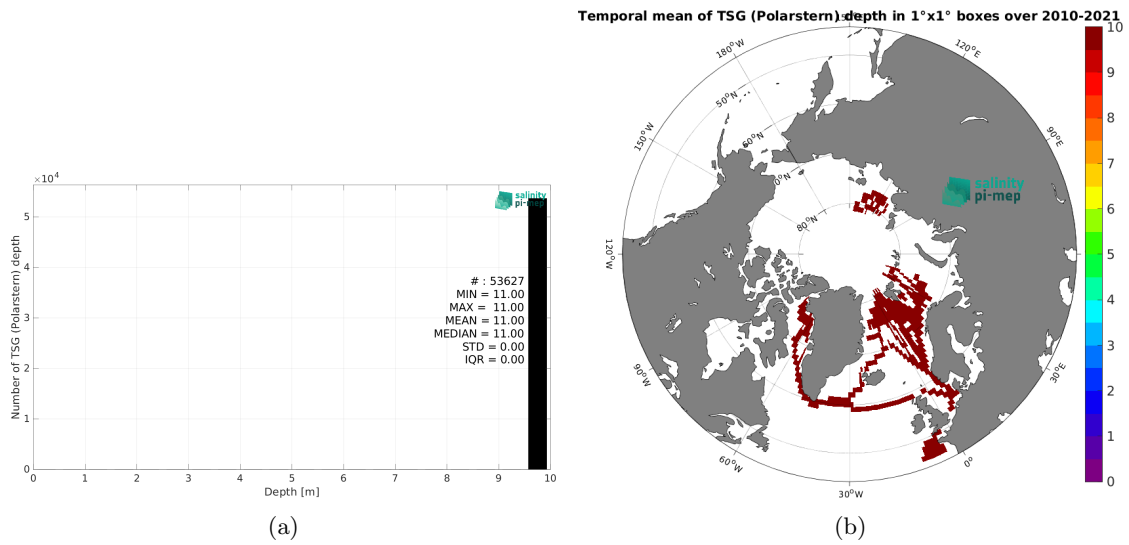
$\times10^4$

salinity pi-mep

Number of TSG (Polarstern) depth

5
4
3
2
1
0

# : 53627
MIN = 11.00
MAX = 11.00
MEAN = 11.00
MEDIAN = 11.00
STD = 0.00
IQR = 0.00

0 1 2 3 4 5 6 7 8 9 10

Depth [m]

(a)

Temporal mean of TSG (Polarstern) depth in 1°x1° boxes over 2010-2021

180°W
150°W
120°W
90°W
60°W
30°W
0°
30°E
90°E
120°E
50°N
60°N
70°N
80°N

salinity pi-mep

10
9
8
7
6
5
4
3
2
1
0

(b)